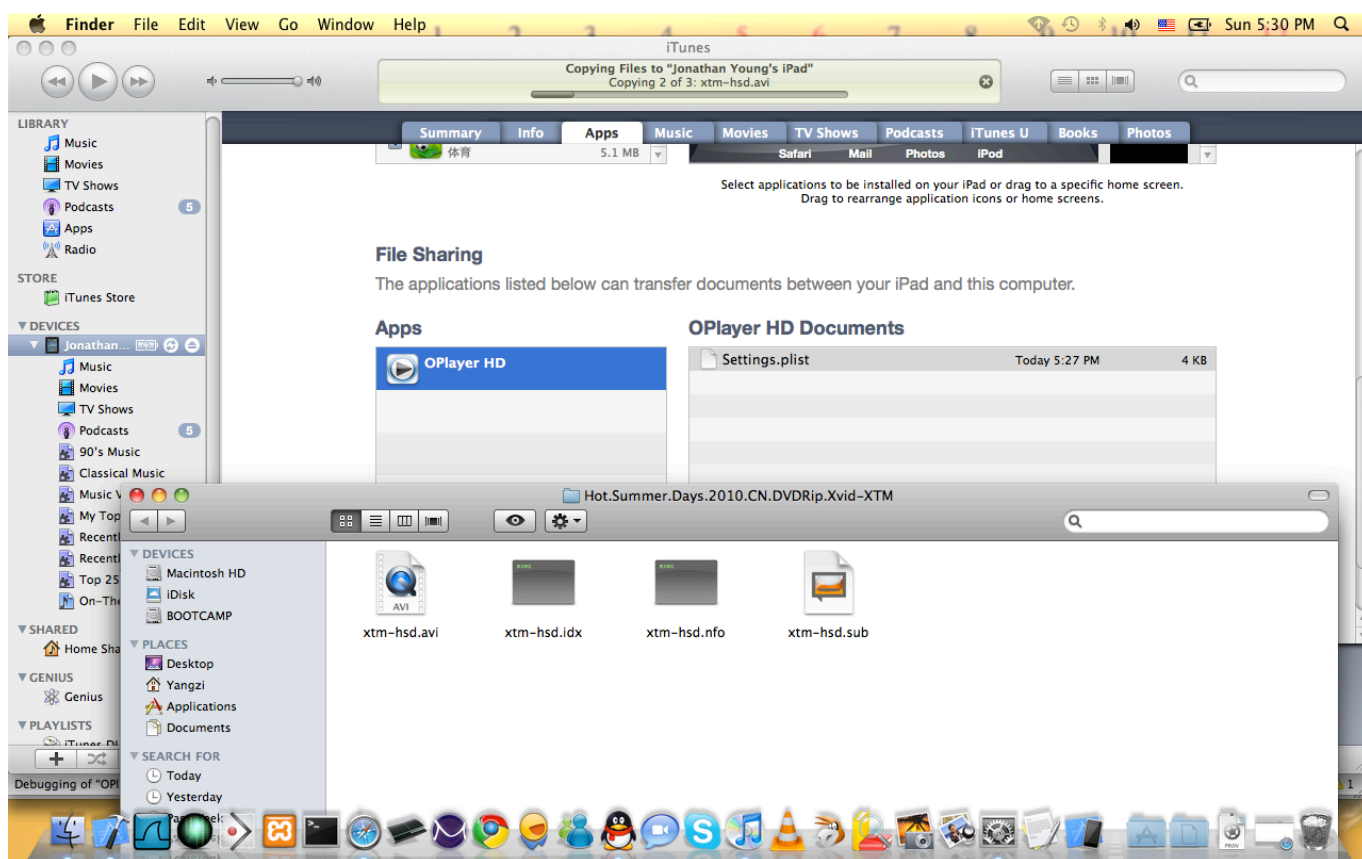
Finder File Edit View Go Window Help

Sun 5:30 PM

iTunes

Copying Files to "Jonathan Young's iPad"
Copying 2 of 3: xtm-hsd.avi

LIBRARY
Music
Movies
TV Shows
Podcasts 5
Apps
Radio

STORE
iTunes Store

DEVICES
Jonathan...
Music
Movies
TV Shows
Podcasts 5
90's Music
Classical Music
Music V
My Top
Recent
Recent
Top 25
On-The

SHARED
Home Sha

GENIUS
Genius

PLAYLISTS

Debugging of "OPl

Summary Info Apps Music Movies TV Shows Podcasts iTunes U Books Photos

体育 5.1 MB

Safari Mail Photos iPod

Select applications to be installed on your iPad or drag to a specific home screen.
Drag to rearrange application icons or home screens.

File Sharing

The applications listed below can transfer documents between your iPad and this computer.

Apps

OPlayer HD

OPlayer HD Documents

| | | |
|---|---|---|
| Settings.plist | Today 5:27 PM | 4 KB |

Hot.Summer.Days.2010.CN.DVDRip.Xvid-XTM

DEVICES
Macintosh HD
iDisk
BOOTCAMP

PLACES
Desktop
Yangzi
Applications
Documents

SEARCH FOR
Today
Yesterday

AVI
xtm-hsd.avi
xtm-hsd.idx
xtm-hsd.nfo
xtm-hsd.sub